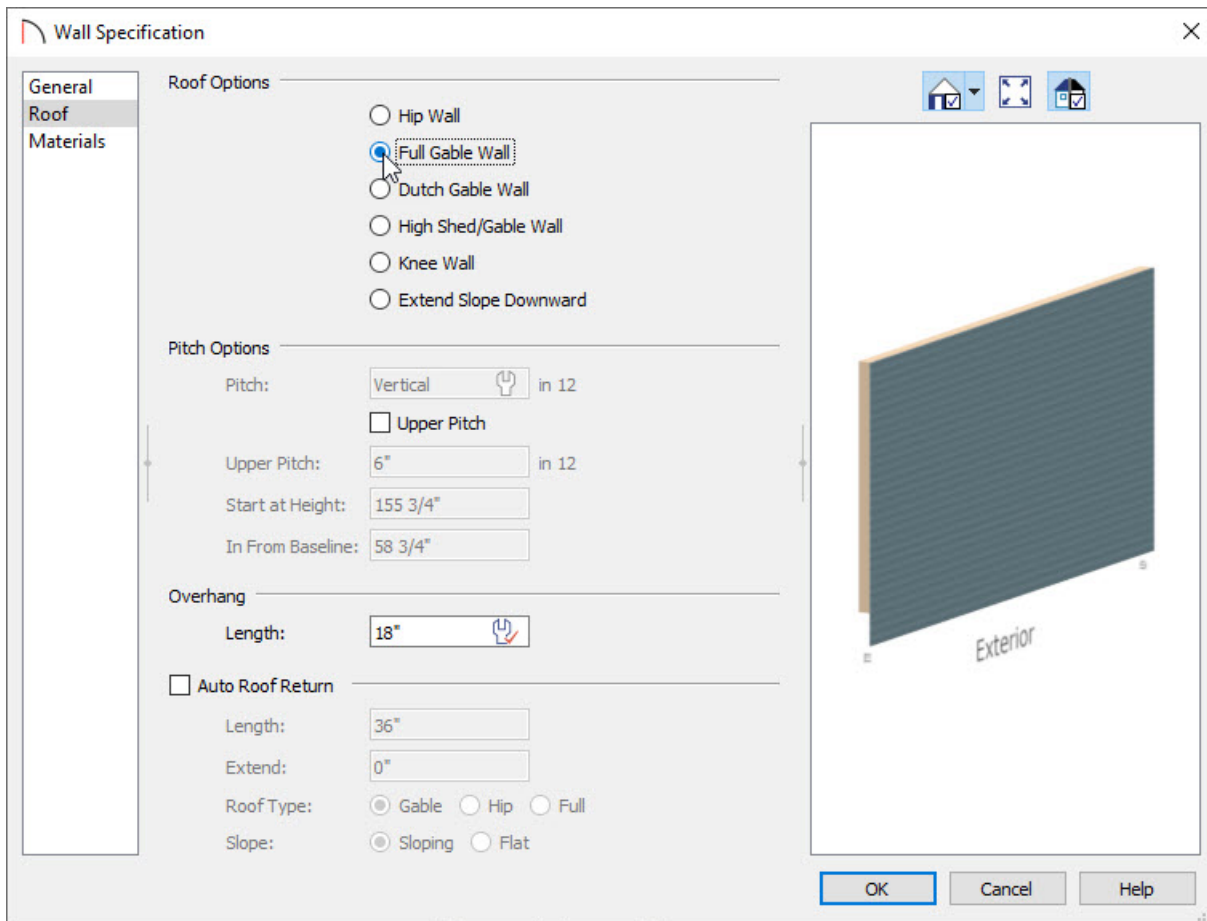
Wall Specification

General
Roof
Materials

Roof Options

Hip Wall
Full Gable Wall
Dutch Gable Wall
High Shed/Gable Wall
Knee Wall
Extend Slope Downward

Pitch Options

Pitch: Vertical in 12
Upper Pitch
Upper Pitch: 6" in 12
Start at Height: 155 3/4"
In From Baseline: 58 3/4"

Overhang

Length: 18"

Auto Roof Return

Length: 36"
Extend: 0"
Roof Type: Gable Hip Full
Slope: Sloping Flat

Exterior

OK Cancel Help